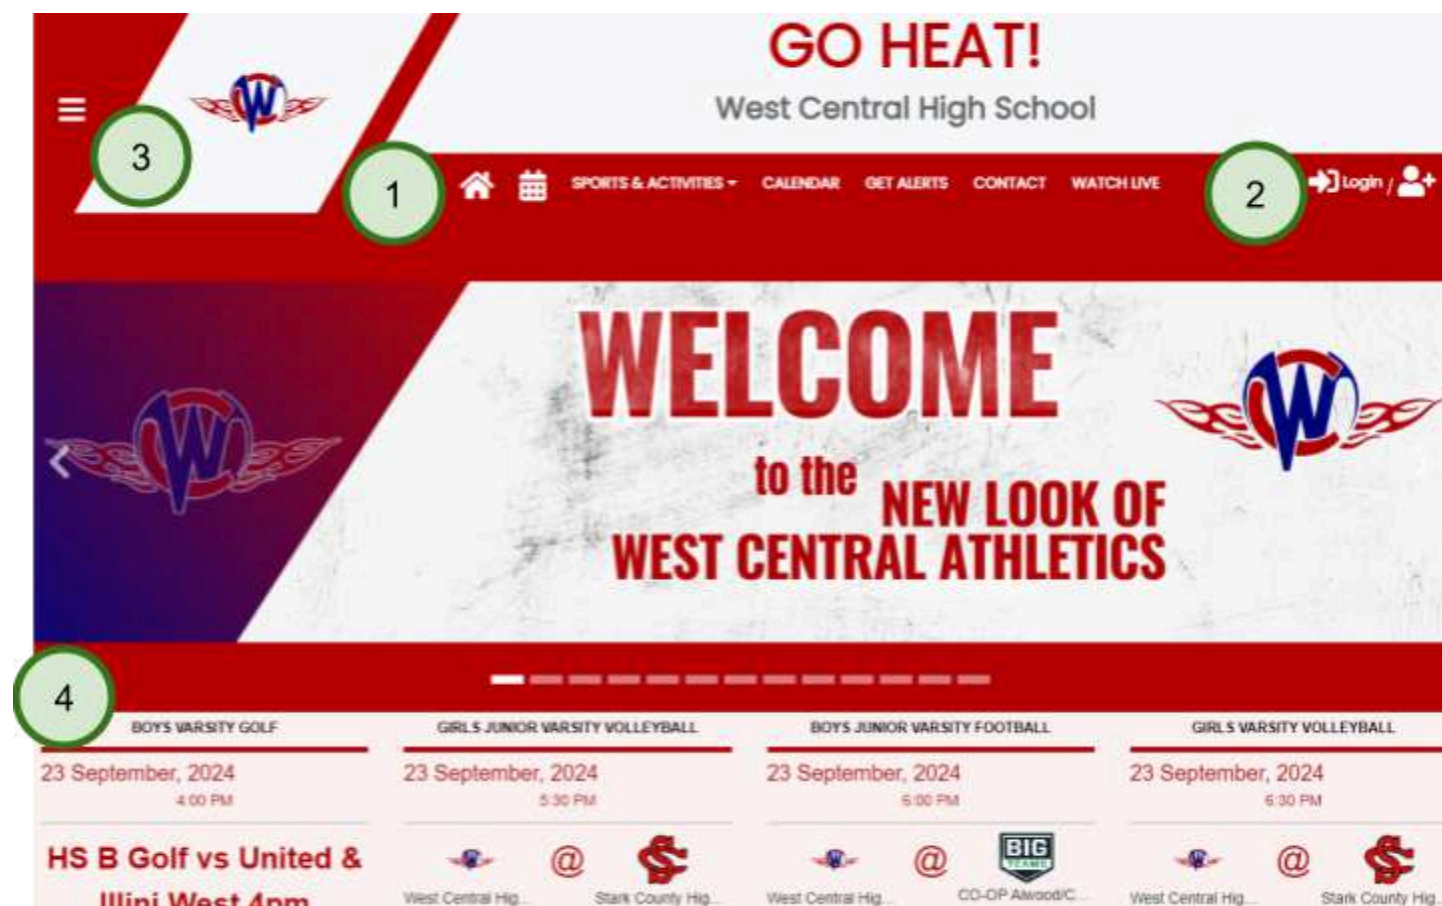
GO HEAT!
West Central High School

3

1

SPORTS & ACTIVITIES ▾ CALENDAR GET ALERTS CONTACT WATCH LIVE

2

Login /

WELCOME
to the NEW LOOK OF
WEST CENTRAL ATHLETICS

4

BOYS VARSITY GOLF
23 September, 2024
4:00 PM
HS B Golf vs United & Illini West 4pm

GIRLS JUNIOR VARSITY VOLLEYBALL
23 September, 2024
5:30 PM
West Central Hig... @ Stark County Hig...

BOYS JUNIOR VARSITY FOOTBALL
23 September, 2024
6:00 PM
West Central Hig... @ BIG TEAMS CO-OP Alwood/C...

GIRLS VARSITY VOLLEYBALL
23 September, 2024
6:30 PM
West Central Hig... @ Stark County Hig...